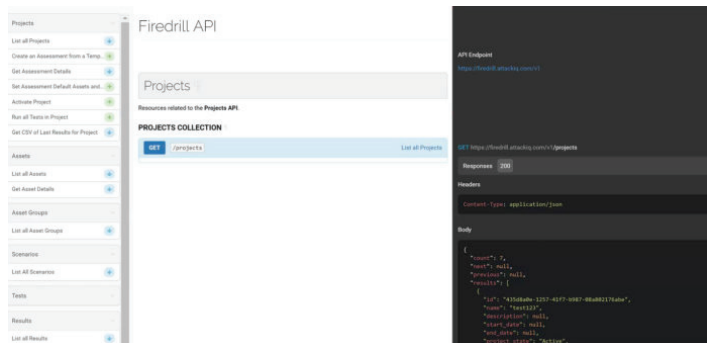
Projects
List all Projects
Create an Assessment from a Temp...
Get Assessment Details
Set Assessment Default Assets and...
Activate Project
Run all Tests in Project
Get CSV of Last Results for Project

Assets
List all Assets
Get Asset Details

Asset Groups
List all Asset Groups

Scenarios
List All Scenarios

Tests

Results
List all Results

Firedrill API

Projects

Resources related to the Projects API.

PROJECTS COLLECTION

GET /projects List all Projects

API Endpoint
https://firedrill.attackiq.com/v1

GET https://firedrill.attackiq.com/v1/projects

Responses 200

Headers

Content-Type: application/json

Body

{
"count": 7,
"next": null,
"previous": null,
"results": [
{
"id": "435d8a0e-1257-41f7-b087-08a082176abe",
"name": "test123",
"description": null,
"start_date": null,
"end_date": null,
"project_state": "Active",